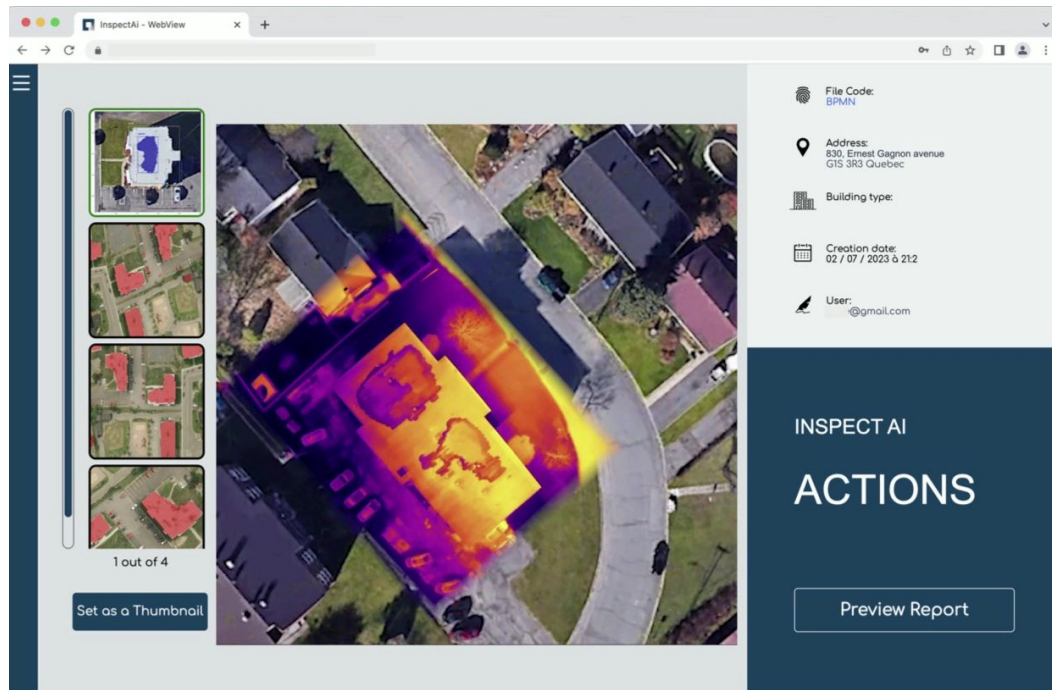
InspectAi - WebView

1 out of 4

Set as a Thumbnail

File Code:
BPMN

Address:
830, Ernest Gagnon avenue
G1S 3R3 Quebec

Building type:

Creation date:
02 / 07 / 2023 à 21:2

User:
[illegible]@gmail.com

INSPECT AI

ACTIONS

Preview Report